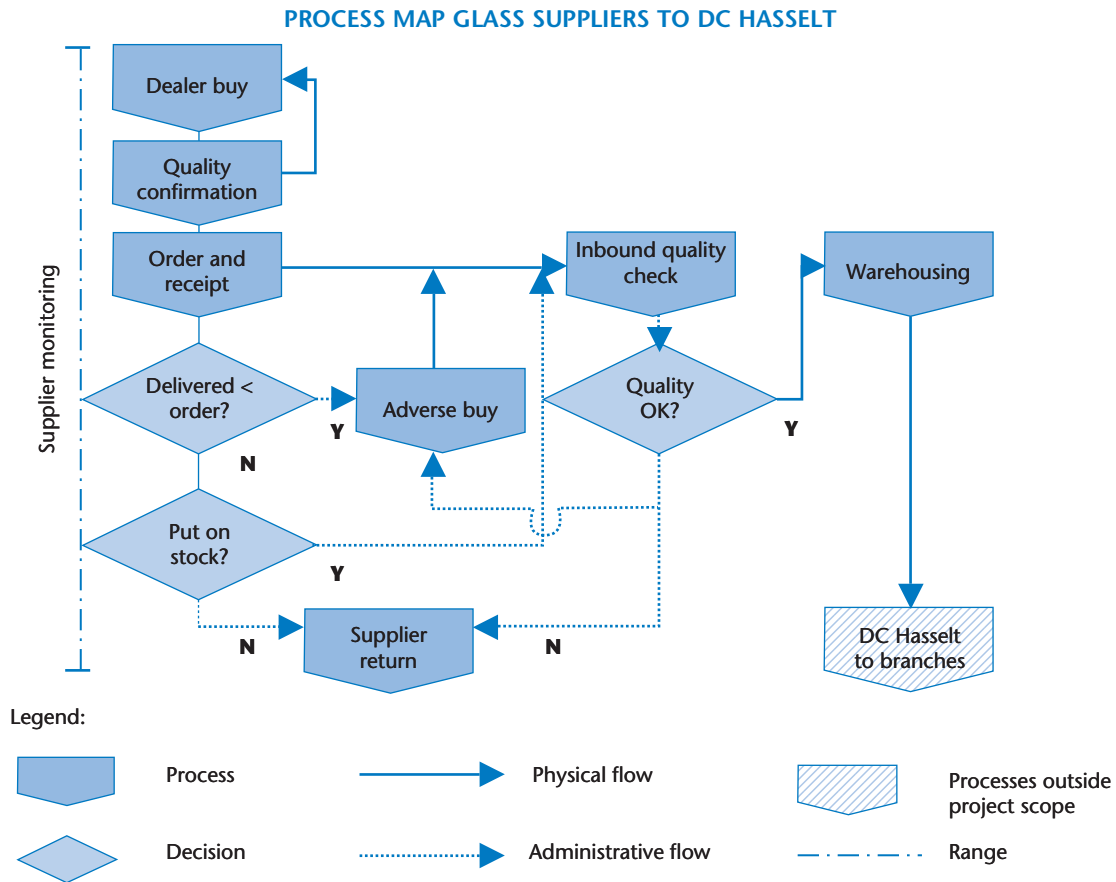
PROCESS MAP GLASS SUPPLIERS TO DC HASSELT

Supplier monitoring

Dealer buy

Quality confirmation

Order and receipt

Inbound quality check

Warehousing

Delivered < order?

Y

N

Adverse buy

Quality OK?

Y

Put on stock?

Y

N

Supplier return

N

DC Hasselt to branches

Legend:

Process

Physical flow

Processes outside project scope

Decision

Administrative flow

Range